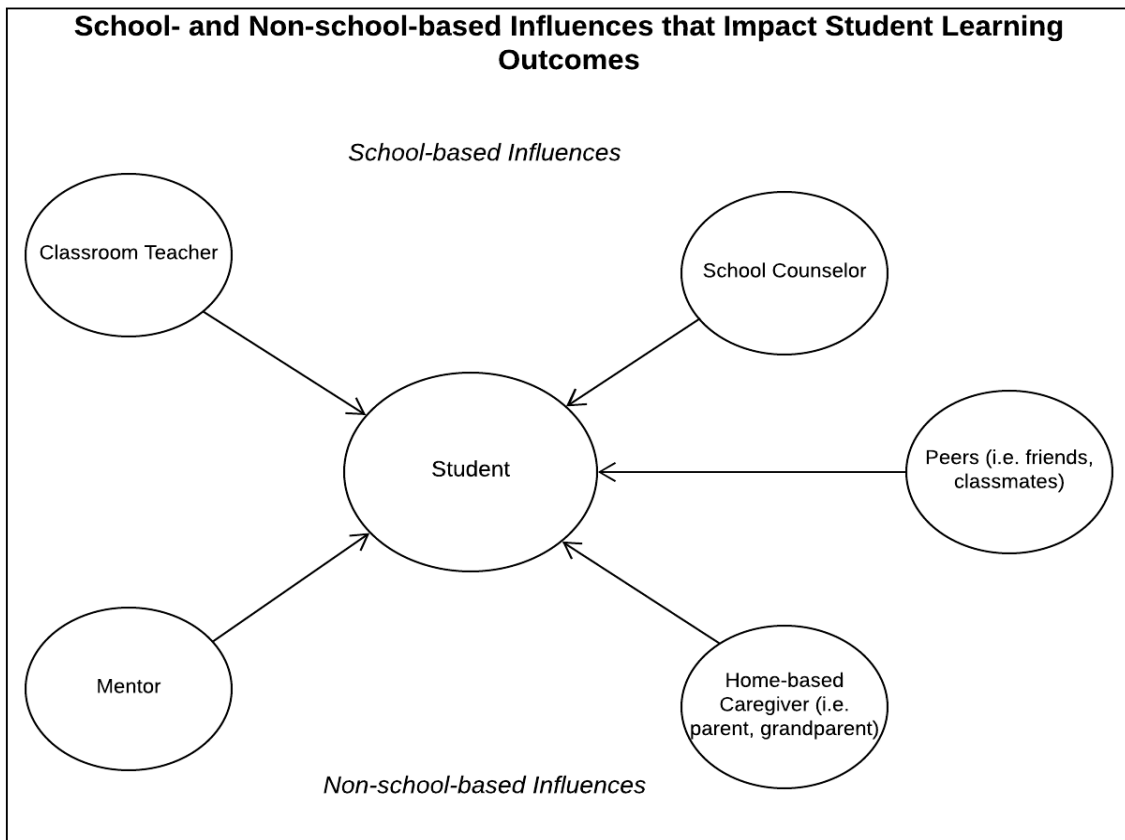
School- and Non-school-based Influences that Impact Student Learning Outcomes

School-based Influences

Classroom Teacher

School Counselor

Student

Peers (i.e. friends, classmates)

Mentor

Home-based Caregiver (i.e. parent, grandparent)

Non-school-based Influences